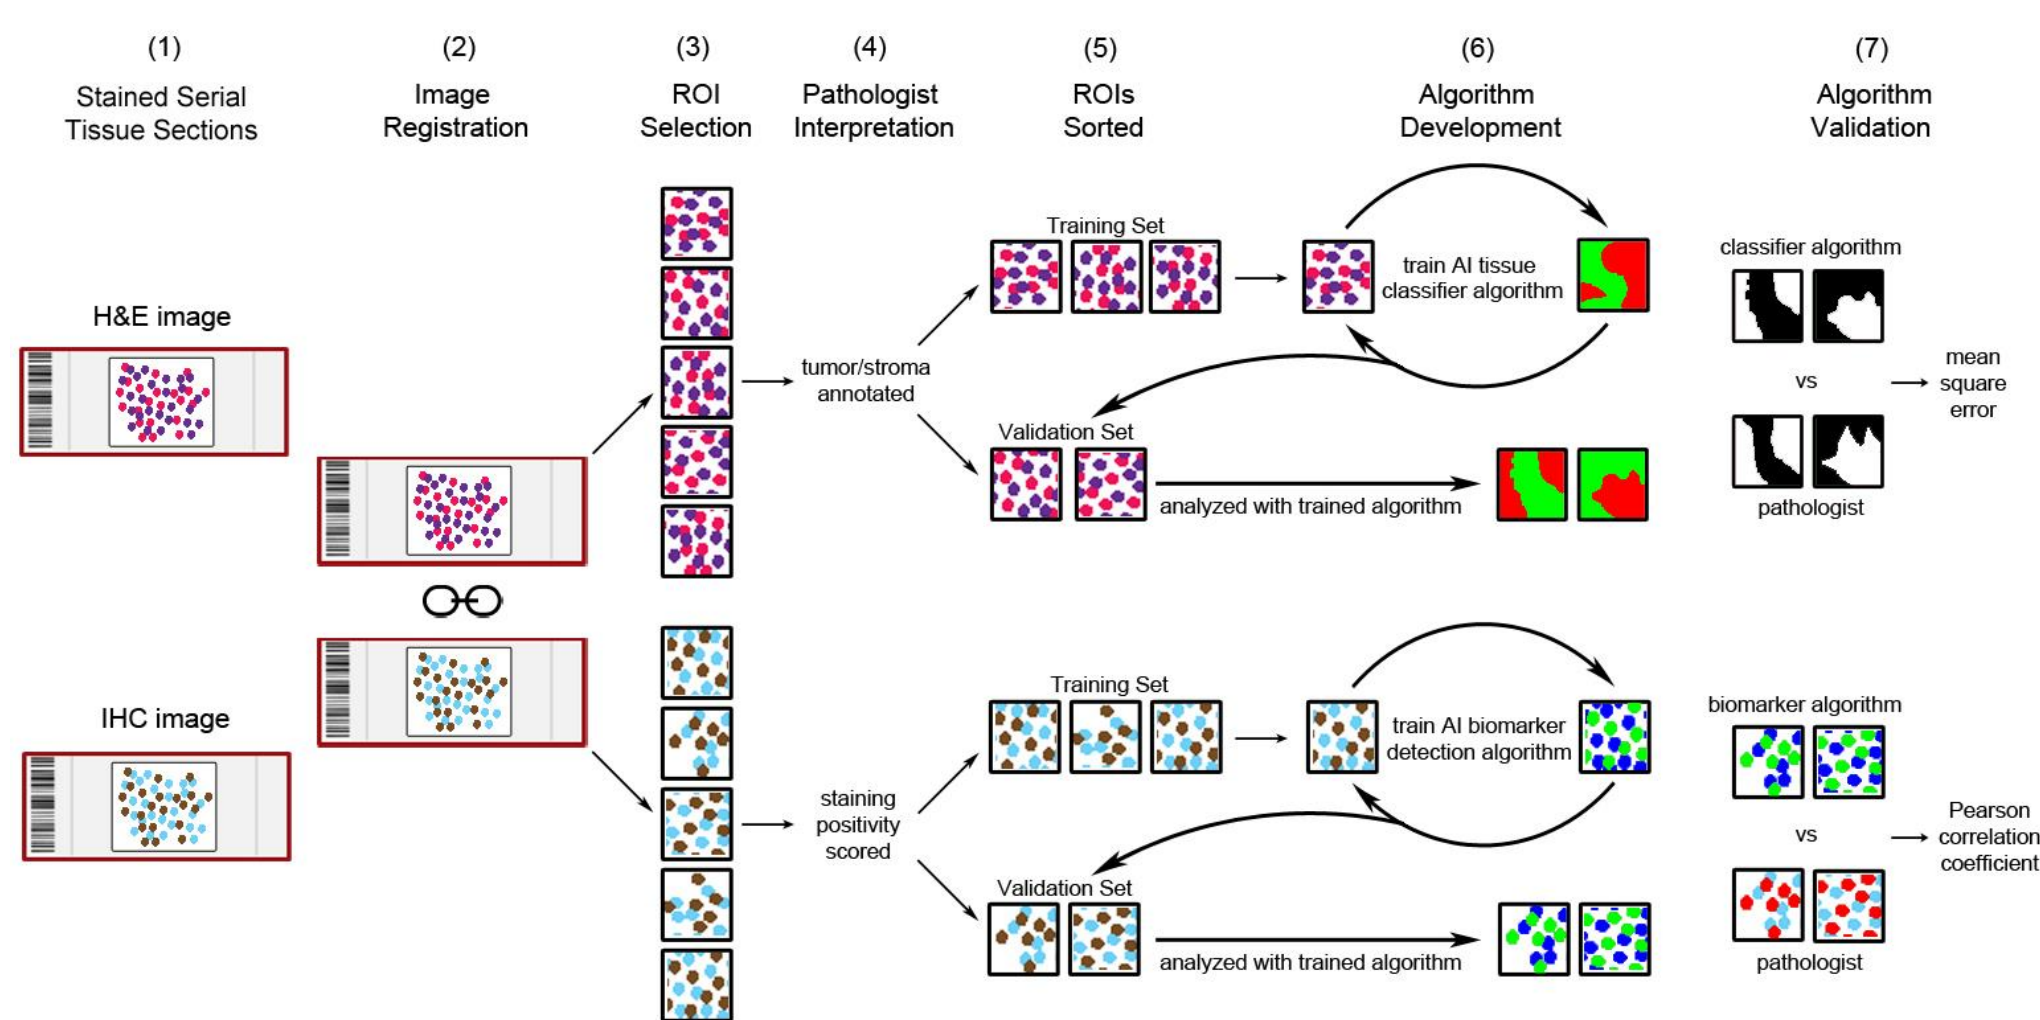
(1)
Stained Serial Tissue Sections

(2)
Image Registration

(3)
ROI Selection

(4)
Pathologist Interpretation

(5)
ROIs Sorted

(6)
Algorithm Development

(7)
Algorithm Validation

H&E image

IHC image

tumor/stroma annotated

Training Set

train AI tissue classifier algorithm

Validation Set

analyzed with trained algorithm

classifier algorithm

vs

pathologist

mean square error

staining positivity scored

Training Set

train AI biomarker detection algorithm

Validation Set

analyzed with trained algorithm

biomarker algorithm

vs

pathologist

Pearson correlation coefficient